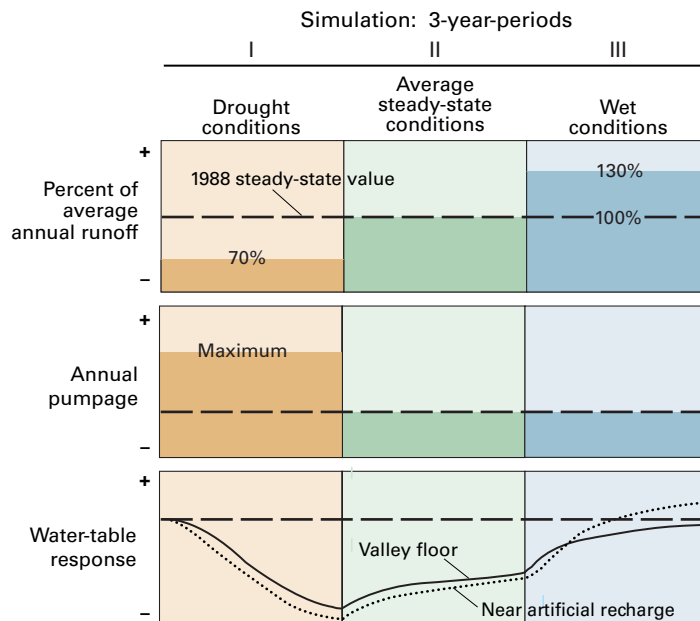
Simulation: 3-year-periods

I

II

III

Drought conditions

Average steady-state conditions

Wet conditions

Percent of average annual runoff

+

–

1988 steady-state value

130%

100%

70%

Annual pumpage

+

–

Maximum

Water-table response

+

–

Valley floor

Near artificial recharge